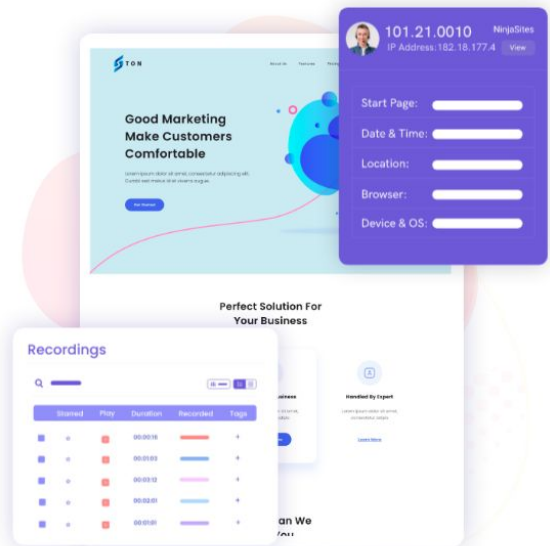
TON

About Us Features

Good Marketing Make Customers Comfortable

Lorem ipsum dolor sit amet, consectetur adipiscing elit. Curabitur est metus sit viverra augue.

Get Started

101.21.0010
IP Address:182.18.177.4
NinjaSites
View

Start Page:
Date & Time:
Location:
Browser:
Device & OS:

Perfect Solution For Your Business

Handled By Expert

Lorem ipsum dolor sit amet, consectetur adipis.

Learn More

Recordings

| Starred | Play | Duration | Recorded | Tags |
|---|---|---|---|---|
| | | 00:00:18 | | + |
| | | 00:01:03 | | + |
| | | 00:03:12 | | + |
| | | 00:02:01 | | + |
| | | 00:01:01 | | + |

an We
You